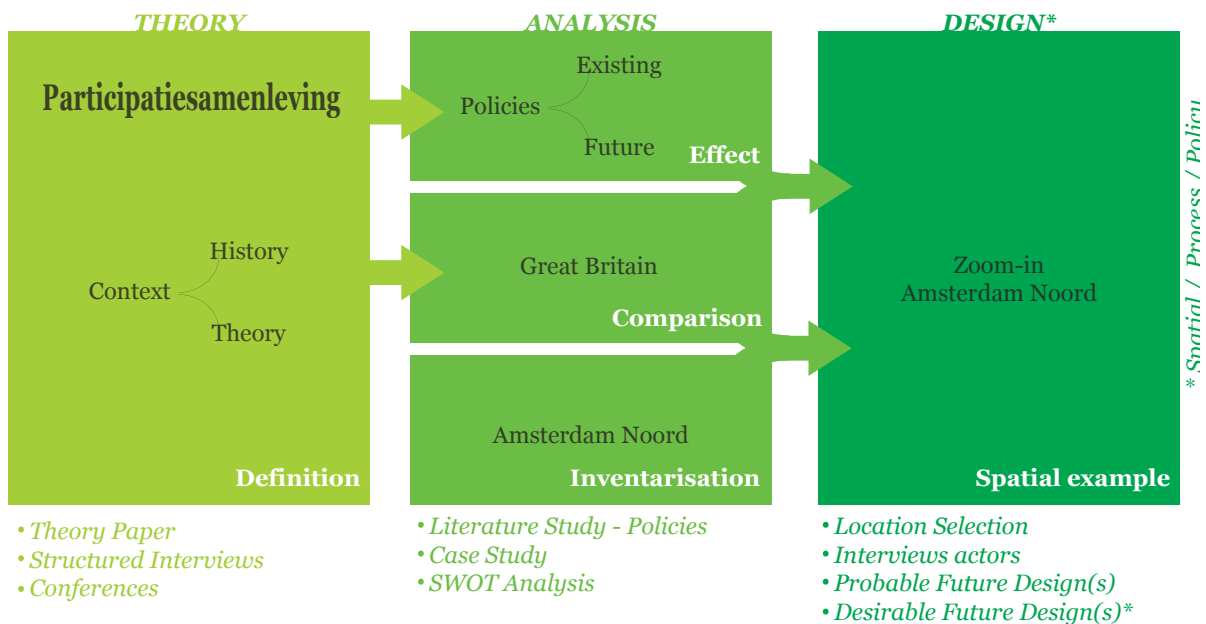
THEORY

Participatiesamenleving

Context

History

Theory

Definition

• Theory Paper
• Structured Interviews
• Conferences

ANALYSIS

Policies

Existing

Future

Effect

Great Britain

Comparison

Amsterdam Noord

Inventarisation

• Literature Study - Policies
• Case Study
• SWOT Analysis

DESIGN*

Zoom-in
Amsterdam Noord

Spatial example

• Location Selection
• Interviews actors
• Probable Future Design(s)
• Desirable Future Design(s)*

* Spatial / Process / Policy